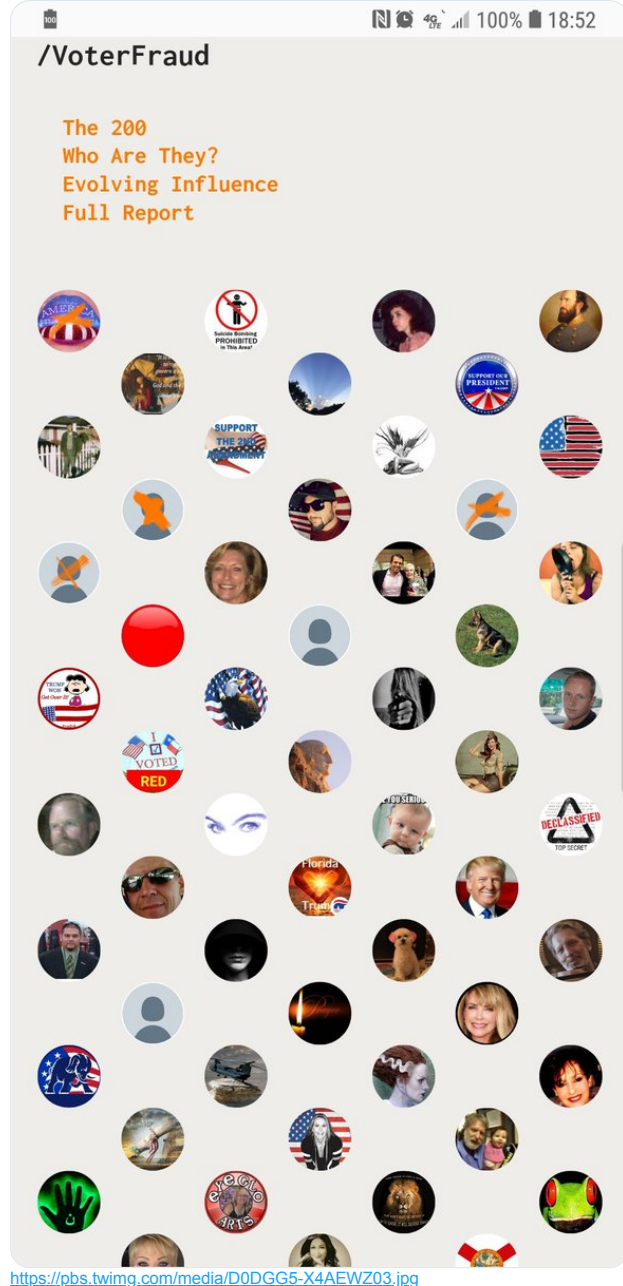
100% 18:52

/VoterFraud

The 200
Who Are They?
Evolving Influence
Full Report

AMERICA

Suicide Bombing PROHIBITED in This Area!

SUPPORT OUR PRESIDENT

SUPPORT THE 2ND AMENDMENT

TRUMP WON Get Over It!

I VOTED RED

YOU SERIOUS

DECLASSIFIED TOP SECRET

Florida Trump

EXCELO ARTS

https://pbs.twimg.com/media/D0DGG5-X4AEWZ03.jpg